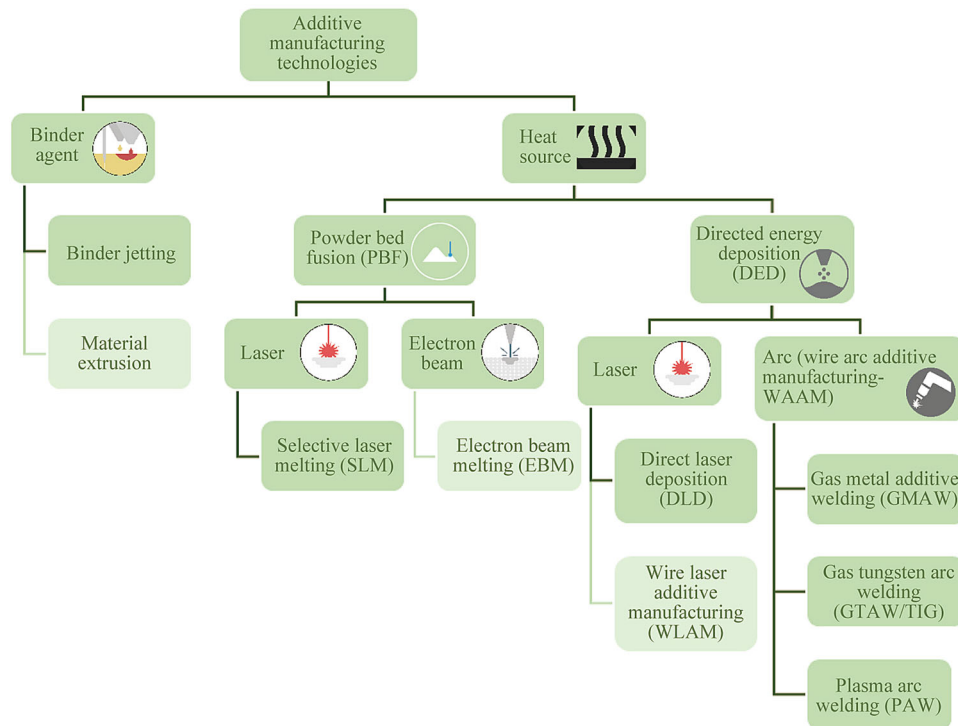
Additive manufacturing technologies

Binder agent

Heat source

Binder jetting

Material extrusion

Powder bed fusion (PBF)

Directed energy deposition (DED)

Laser

Electron beam

Selective laser melting (SLM)

Electron beam melting (EBM)

Laser

Arc (wire arc additive manufacturing-WAAM)

Direct laser deposition (DLD)

Wire laser additive manufacturing (WLAM)

Gas metal additive welding (GMAW)

Gas tungsten arc welding (GTAW/TIG)

Plasma arc welding (PAW)